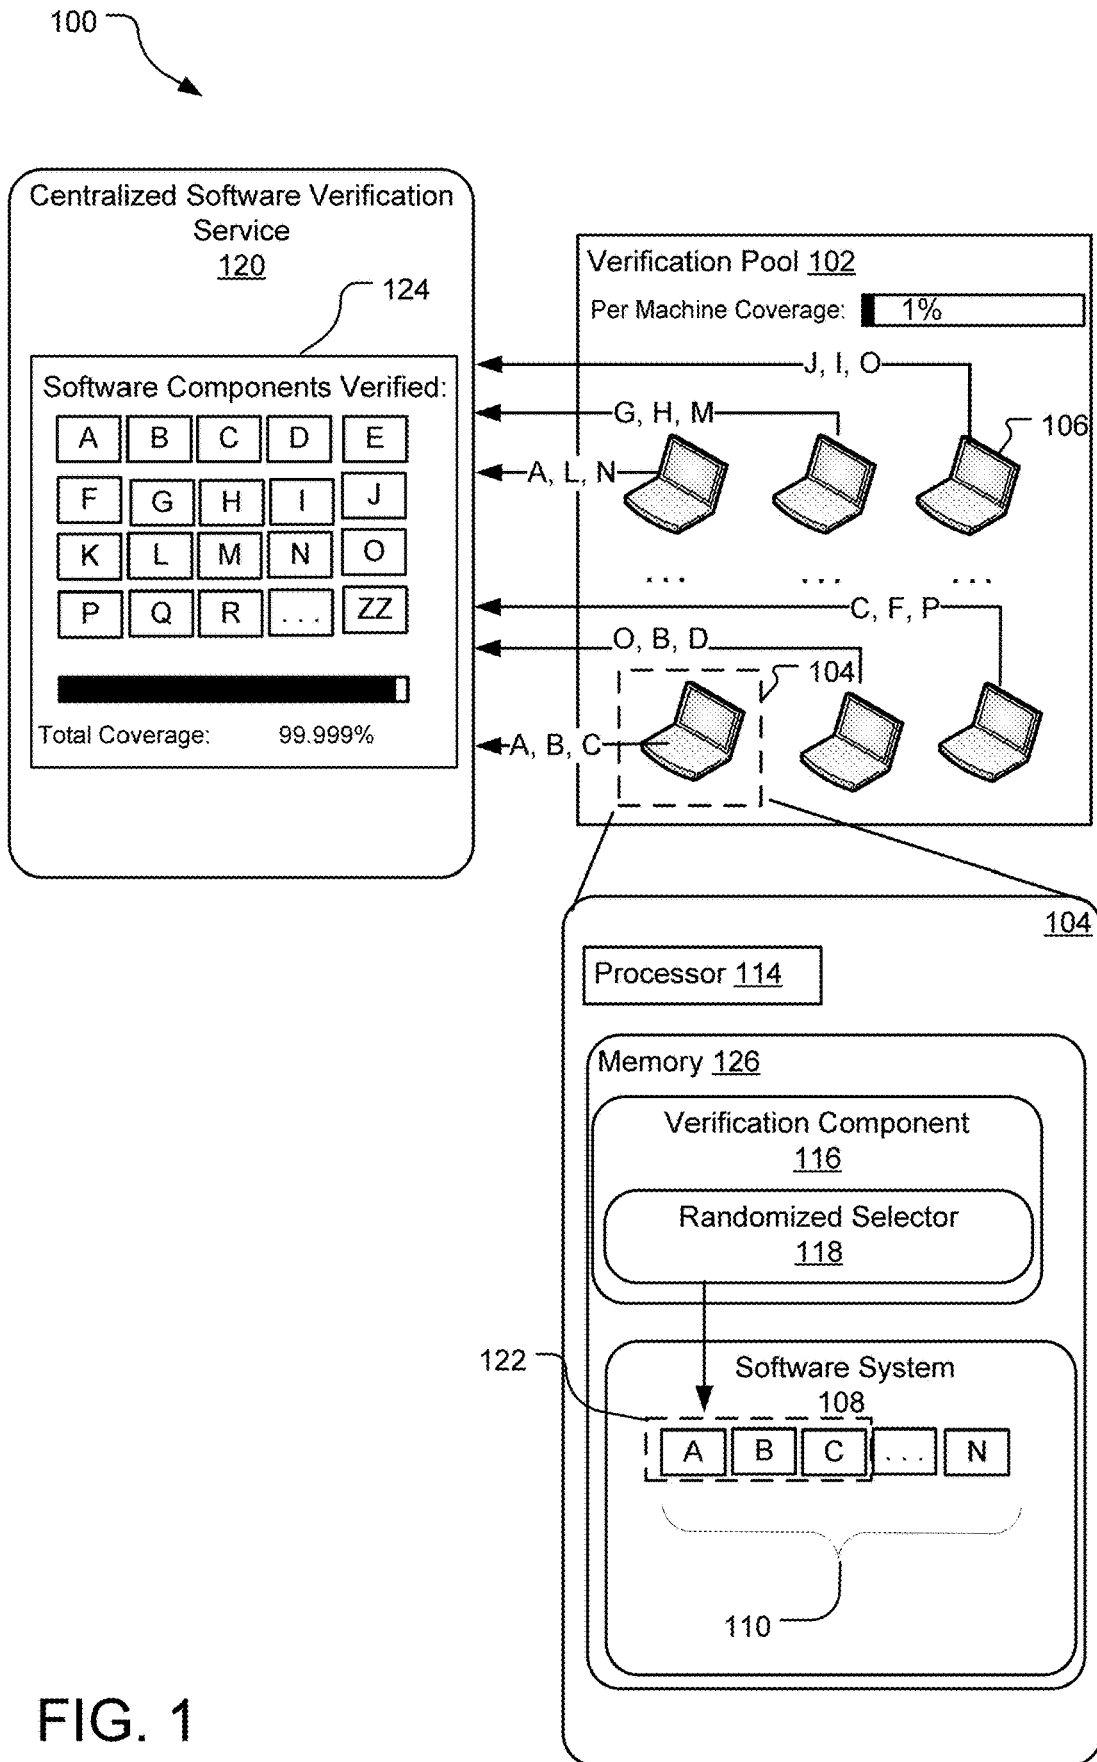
100

Centralized Software Verification Service
120

124

Software Components Verified:

| A | B | C | D | E |
|---|---|---|---|---|
| F | G | H | I | J |
| K | L | M | N | O |
| P | Q | R | . . . | ZZ |

Total Coverage: 99.999%

Verification Pool 102

Per Machine Coverage: 1%

J, I, O

G, H, M

106

A, L, N

. . . . . . . . .

C, F, P

O, B, D

104

A, B, C

104

Processor 114

Memory 126

Verification Component
116

Randomized Selector
118

122

Software System
108

A B C . . . N

110

FIG. 1